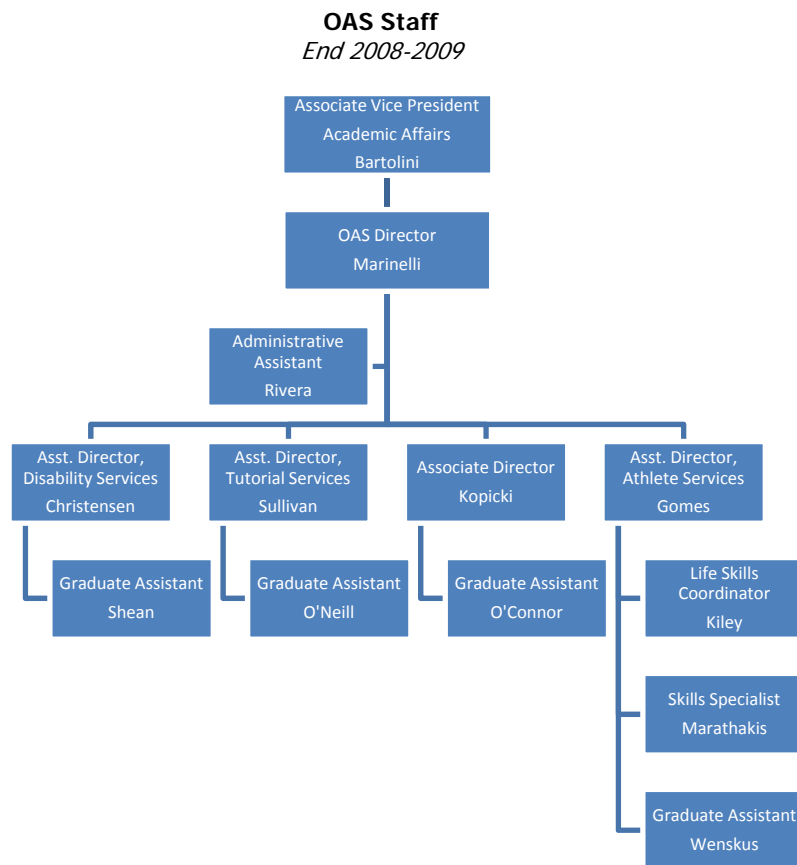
**OAS Staff**
*End 2008-2009*

Associate Vice President
Academic Affairs
Bartolini

OAS Director
Marinelli

Administrative Assistant
Rivera

Asst. Director, Disability Services
Christensen

Graduate Assistant
Shean

Asst. Director, Tutorial Services
Sullivan

Graduate Assistant
O'Neill

Associate Director
Kopicki

Graduate Assistant
O'Connor

Asst. Director, Athlete Services
Gomes

Life Skills Coordinator
Kiley

Skills Specialist
Marathakis

Graduate Assistant
Wenskus